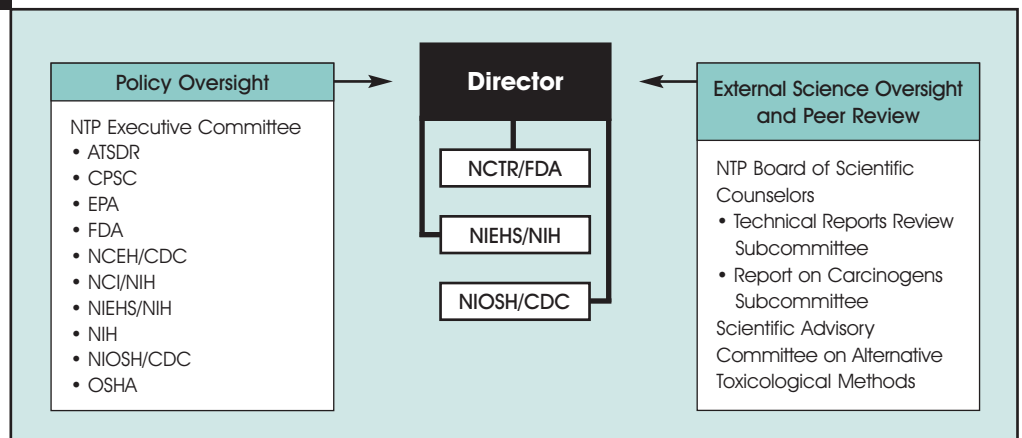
Policy Oversight

NTP Executive Committee
• ATSDR
• CPSC
• EPA
• FDA
• NCEH/CDC
• NCI/NIH
• NIEHS/NIH
• NIH
• NIOSH/CDC
• OSHA

Director

NCTR/FDA

NIEHS/NIH

NIOSH/CDC

External Science Oversight and Peer Review

NTP Board of Scientific Counselors
• Technical Reports Review Subcommittee
• Report on Carcinogens Subcommittee
Scientific Advisory Committee on Alternative Toxicological Methods